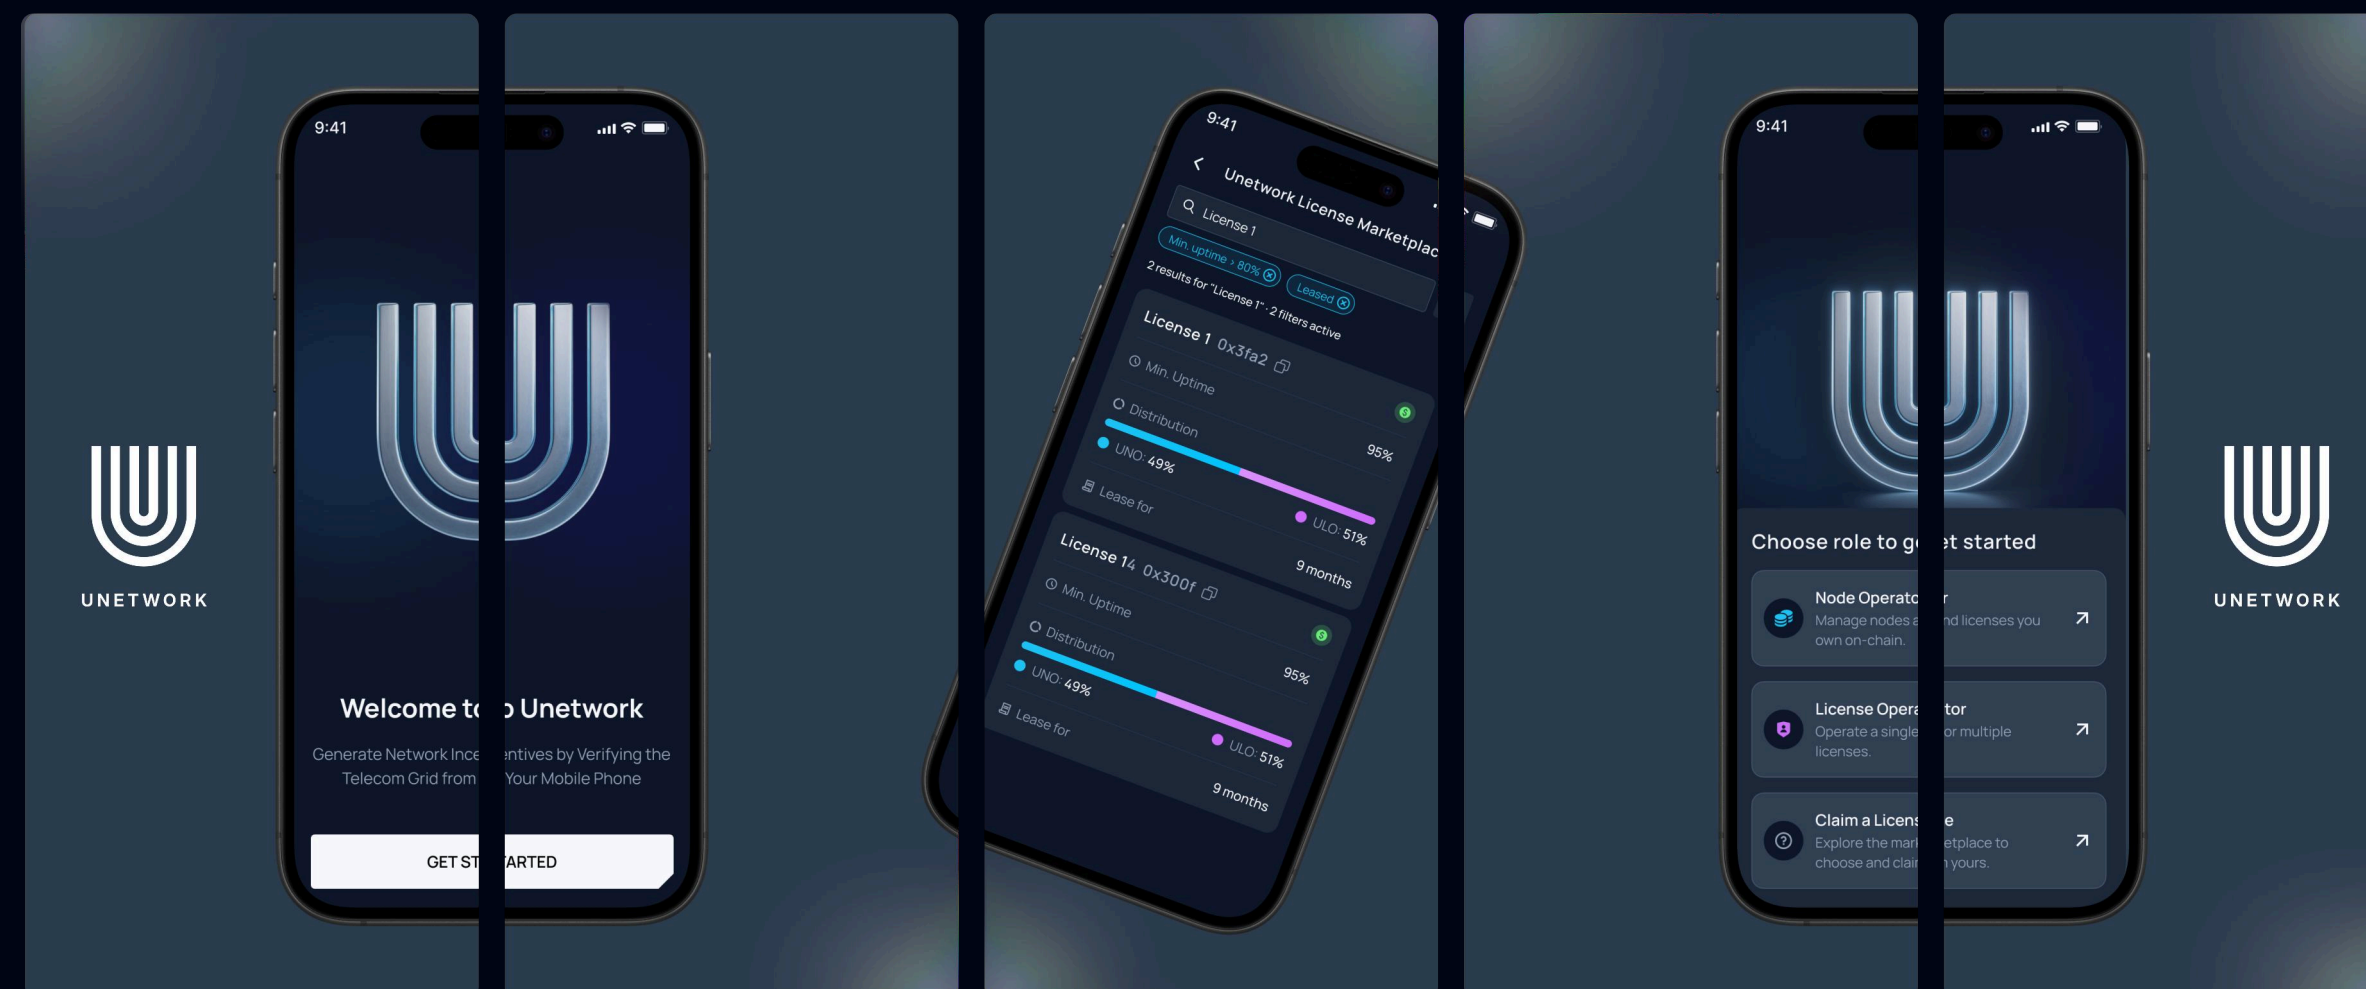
UNETWORK

9:41

Welcome t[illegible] Unetwork

Generate Network Ince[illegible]ntives by Verifying the Telecom Grid from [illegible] Your Mobile Phone

GET ST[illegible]ARTED

9:41

Unetwork License Marketplac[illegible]

License 1

Min. uptime > 80%

Leased

2 results for "License 1" · 2 filters active

License 1 0x3fa2

Min. Uptime

95%

Distribution

UNO: 49%

ULO: 51%

Lease for

9 months

License 14 0x300f

Min. Uptime

95%

Distribution

UNO: 49%

ULO: 51%

Lease for

9 months

9:41

Choose role to g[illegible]et started

Node Operato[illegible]r

Manage nodes a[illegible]nd licenses you own on-chain.

License Opera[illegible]tor

Operate a single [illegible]or multiple licenses.

Claim a Licens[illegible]e

Explore the mar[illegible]etplace to choose and clai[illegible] yours.

UNETWORK